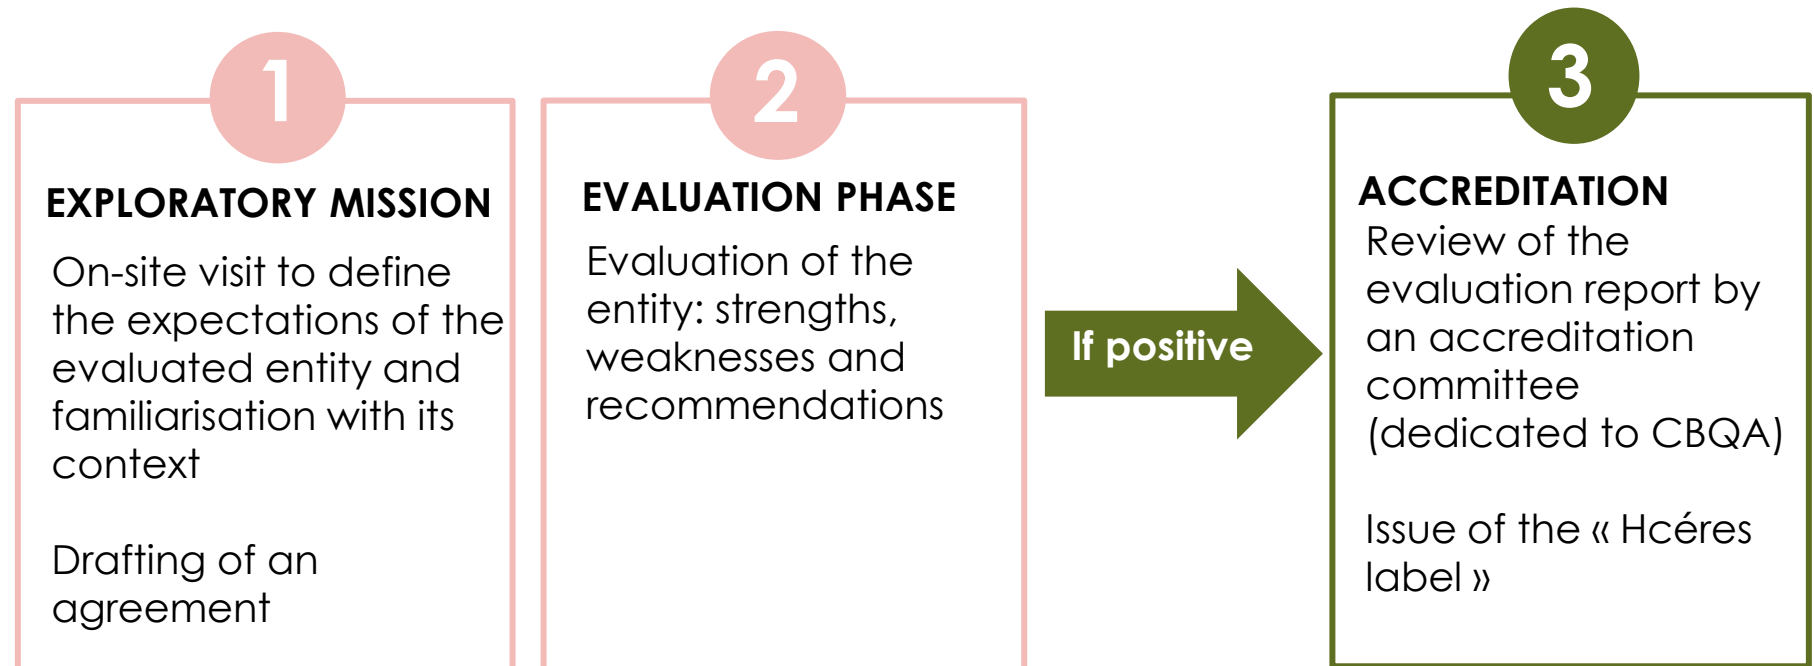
1
EXPLORATORY MISSION
On-site visit to define the expectations of the evaluated entity and familiarisation with its context

Drafting of an agreement

2
EVALUATION PHASE
Evaluation of the entity: strengths, weaknesses and recommendations

If positive

3
ACCREDITATION
Review of the evaluation report by an accreditation committee (dedicated to CBQA)

Issue of the « Hcéres label »